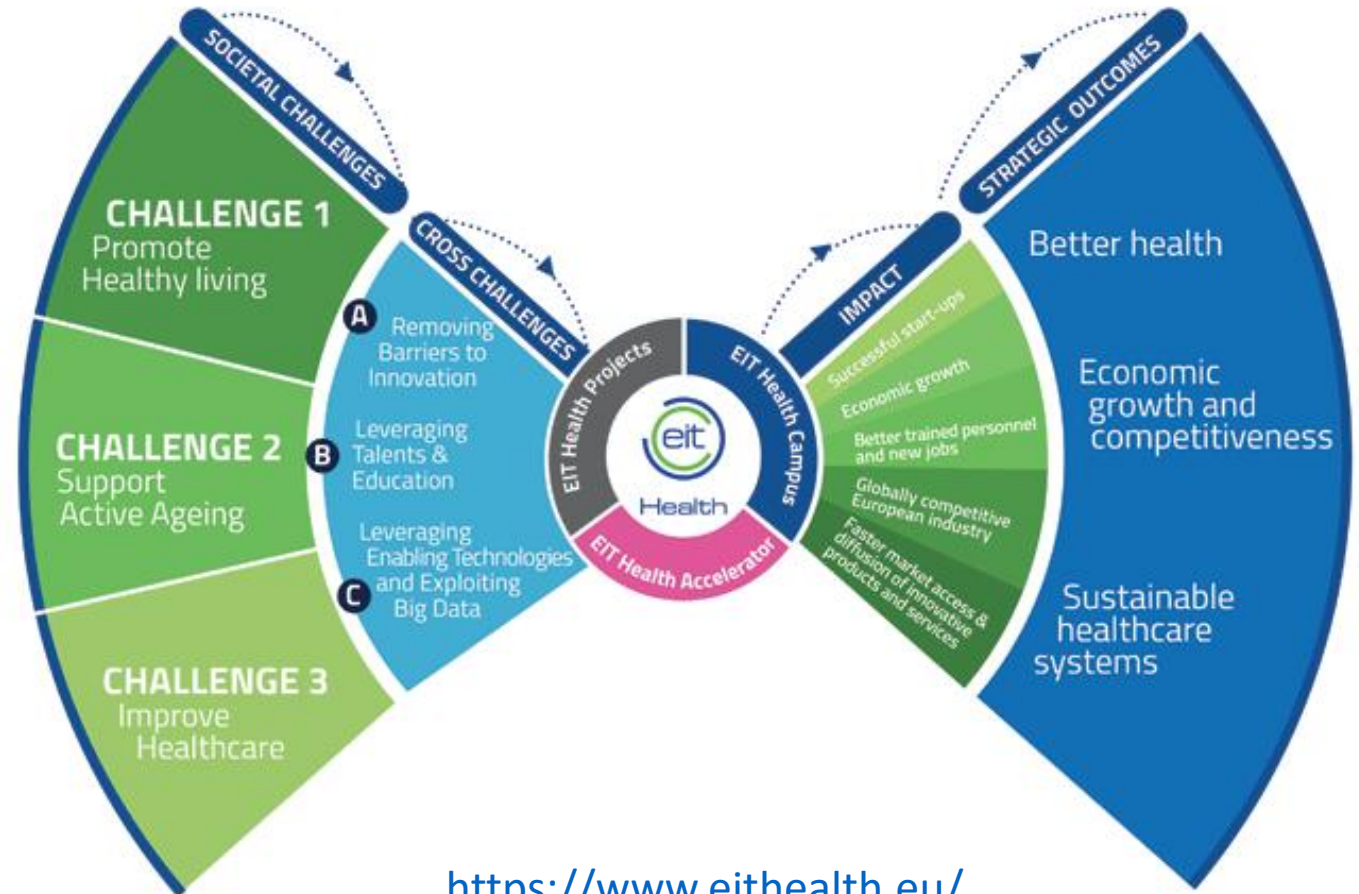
SOCIETAL CHALLENGES

CHALLENGE 1
Promote Healthy living

CHALLENGE 2
Support Active Ageing

CHALLENGE 3
Improve Healthcare

CROSS CHALLENGES

A Removing Barriers to Innovation

B Leveraging Talents & Education

C Leveraging Enabling Technologies and Exploiting Big Data

EIT Health Projects

EIT Health Campus

EIT Health Accelerator

eit Health

IMPACT

Successful start-ups

Economic growth

Better trained personnel and new jobs

Globally competitive European industry

Faster market access & diffusion of innovative products and services

STRATEGIC OUTCOMES

Better health

Economic growth and competitiveness

Sustainable healthcare systems

https://www.eithealth.eu/